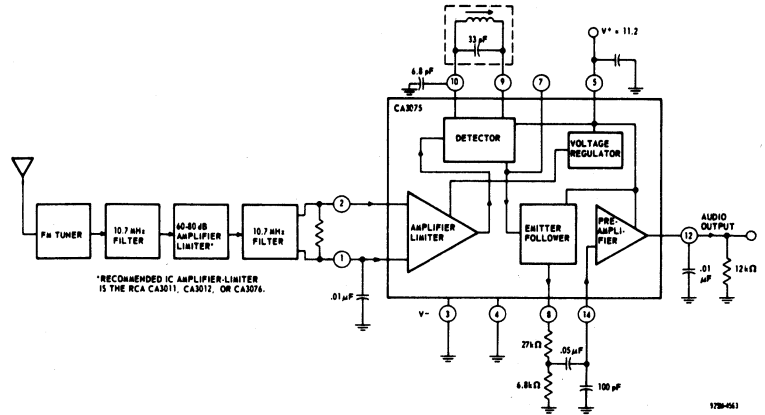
33 pF
V+ = 11.2
6.8 pF
10
9
7
5
CA3075
DETECTOR
VOLTAGE REGULATOR
FM TUNER
10.7 MHz FILTER
60-80 dB AMPLIFIER LIMITER*
10.7 MHz FILTER
2
1
AMPLIFIER LIMITER
EMITTER FOLLOWER
PRE-AMPLIFIER
12
AUDIO OUTPUT
.01 μF
12kΩ
*RECOMMENDED IC AMPLIFIER-LIMITER IS THE RCA CA3011, CA3012, OR CA3076.
.01 μF
V-
3
4
8
14
27kΩ
.05 μF
6.8kΩ
100 pF
92SM-4563